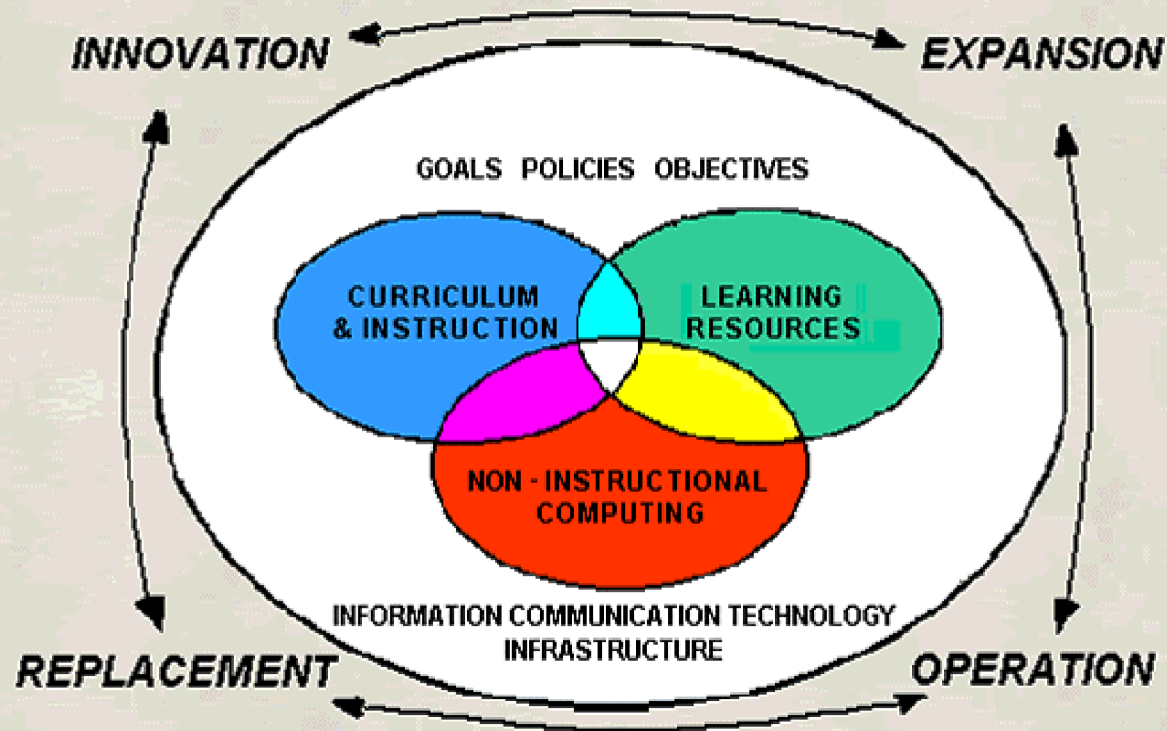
INNOVATION
EXPANSION

GOALS POLICIES OBJECTIVES

CURRICULUM & INSTRUCTION

LEARNING RESOURCES

NON - INSTRUCTIONAL COMPUTING

INFORMATION COMMUNICATION TECHNOLOGY INFRASTRUCTURE

REPLACEMENT
OPERATION